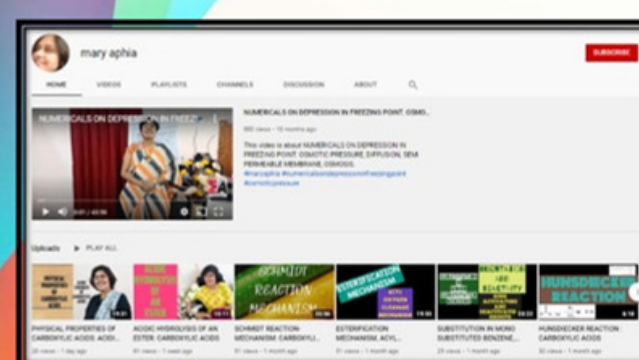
mary aphia

SUBSCRIBE

HOME VIDEOS PLAYLISTS CHANNELS DISCUSSION ABOUT

NUMERICALS ON DEPRESSION IN FREEZING POINT, OSMO...

NUMERICALS ON DEPRESSION IN FREEZ...

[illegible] views • 10 months ago

This video is about NUMERICALS ON DEPRESSION IN FREEZING POINT, OSMOTIC PRESSURE, DIFFUSION, SEMI PERMEABLE MEMBRANE, OSMOSIS.
#maryaphia #numericalsondepressioninfreezingpoint #osmoticpressure

Uploads ▶ PLAY ALL

SCHMIDT REACTION MECHANISM

ESTERIFICATION MECHANISM

HUNSDIECKER REACTION

PHYSICAL PROPERTIES OF CARBOXYLIC ACIDS: ACID...
ACIDIC HYDROLYSIS OF AN ESTER: CARBOXYLIC ACIDS
SCHMIDT REACTION MECHANISM: CARBOXYLIC ACID...
ESTERIFICATION MECHANISM, ACYL...
SUBSTITUTION IN MONO SUBSTITUTED BENZENE...
HUNSDIECKER REACTION: CARBOXYLIC ACIDS